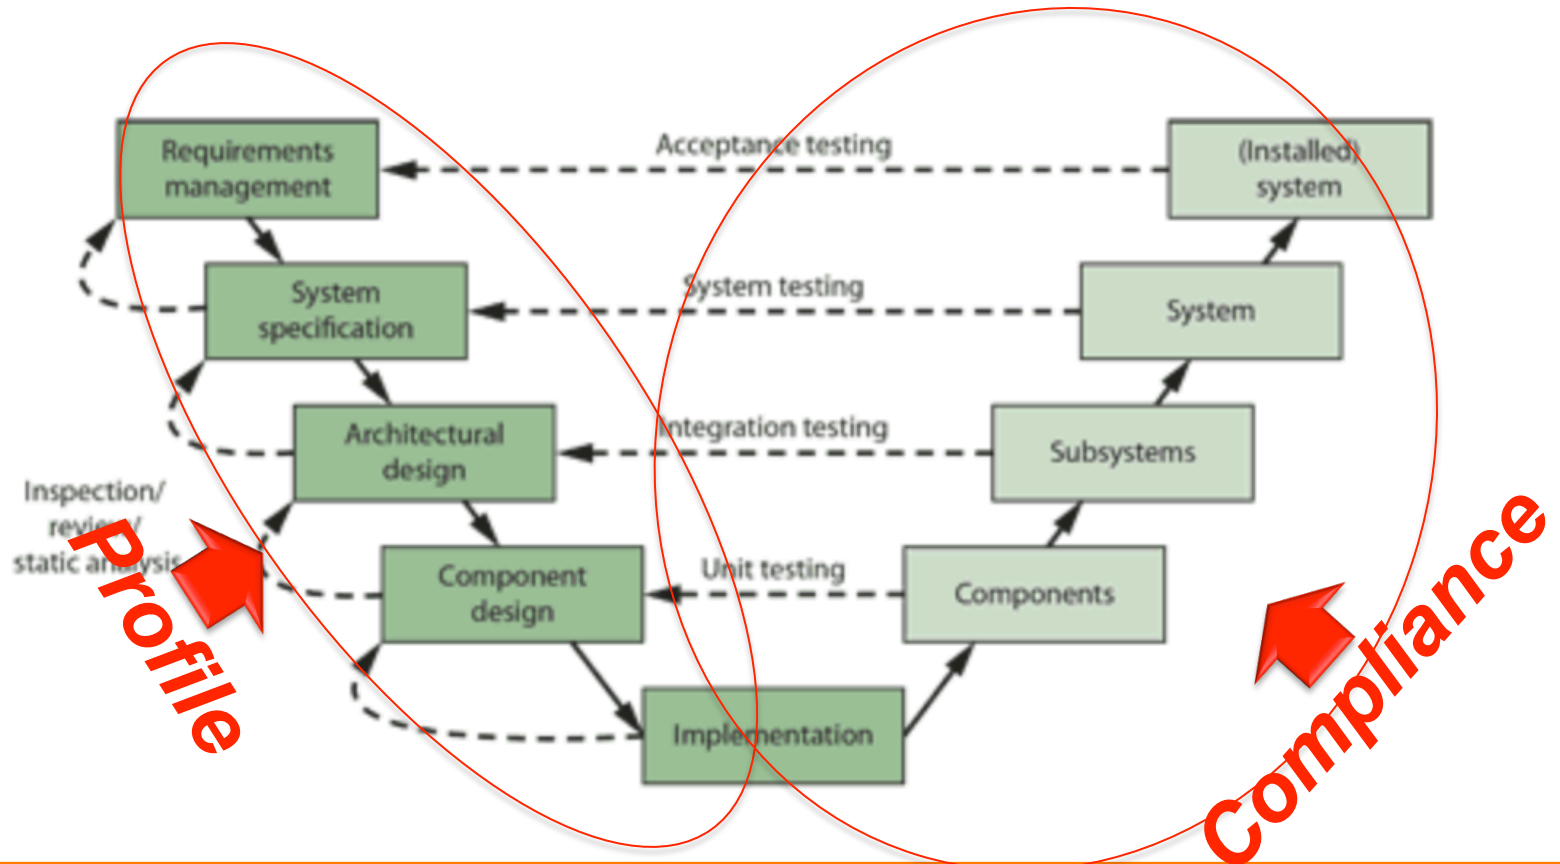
Requirements management

Acceptance testing

(Installed) system

System specification

System testing

System

Architectural design

Integration testing

Subsystems

Inspection/ review/ static analysis

Component design

Unit testing

Components

Implementation

Profile

Compliance